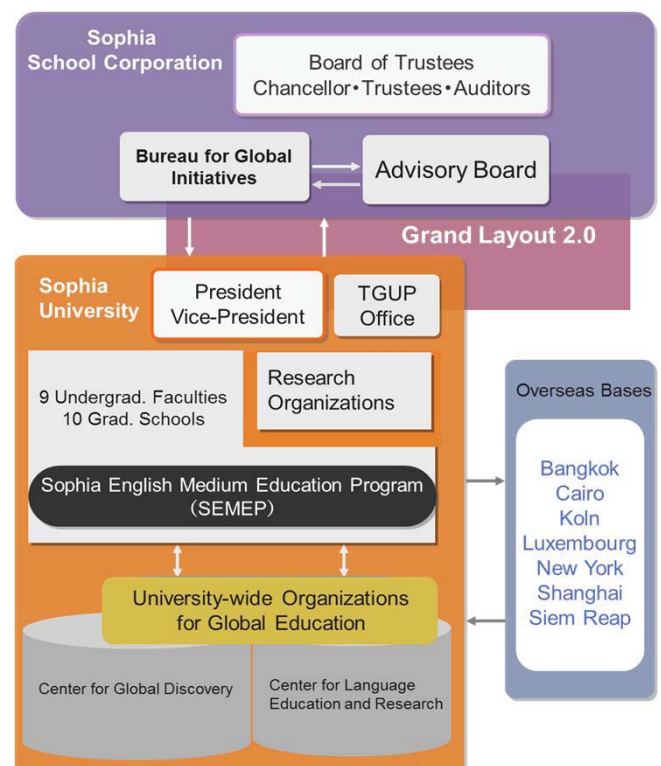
Sophia School Corporation

Board of Trustees
Chancellor•Trustees•Auditors

Bureau for Global Initiatives

Advisory Board

Grand Layout 2.0

Sophia University

President
Vice-President

TGUP Office

9 Undergrad. Faculties
10 Grad. Schools

Research Organizations

Sophia English Medium Education Program (SEMEP)

University-wide Organizations for Global Education

Center for Global Discovery

Center for Language Education and Research

Overseas Bases

Bangkok
Cairo
Koln
Luxembourg
New York
Shanghai
Siem Reap